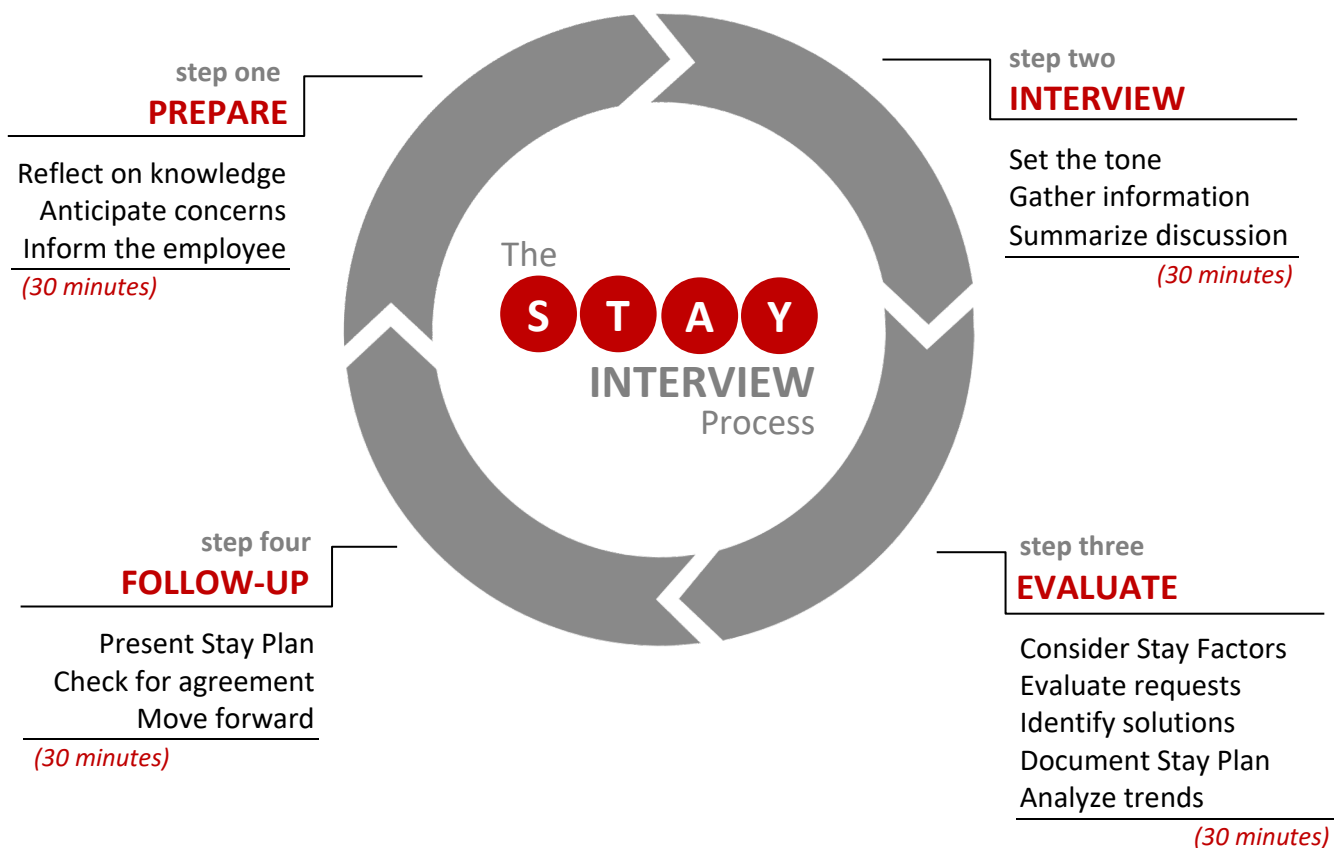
step one
PREPARE

Reflect on knowledge
Anticipate concerns
Inform the employee
(30 minutes)

step two
INTERVIEW

Set the tone
Gather information
Summarize discussion
(30 minutes)

The
S T A Y
INTERVIEW
Process

step four
FOLLOW-UP

Present Stay Plan
Check for agreement
Move forward
(30 minutes)

step three
EVALUATE

Consider Stay Factors
Evaluate requests
Identify solutions
Document Stay Plan
Analyze trends
(30 minutes)